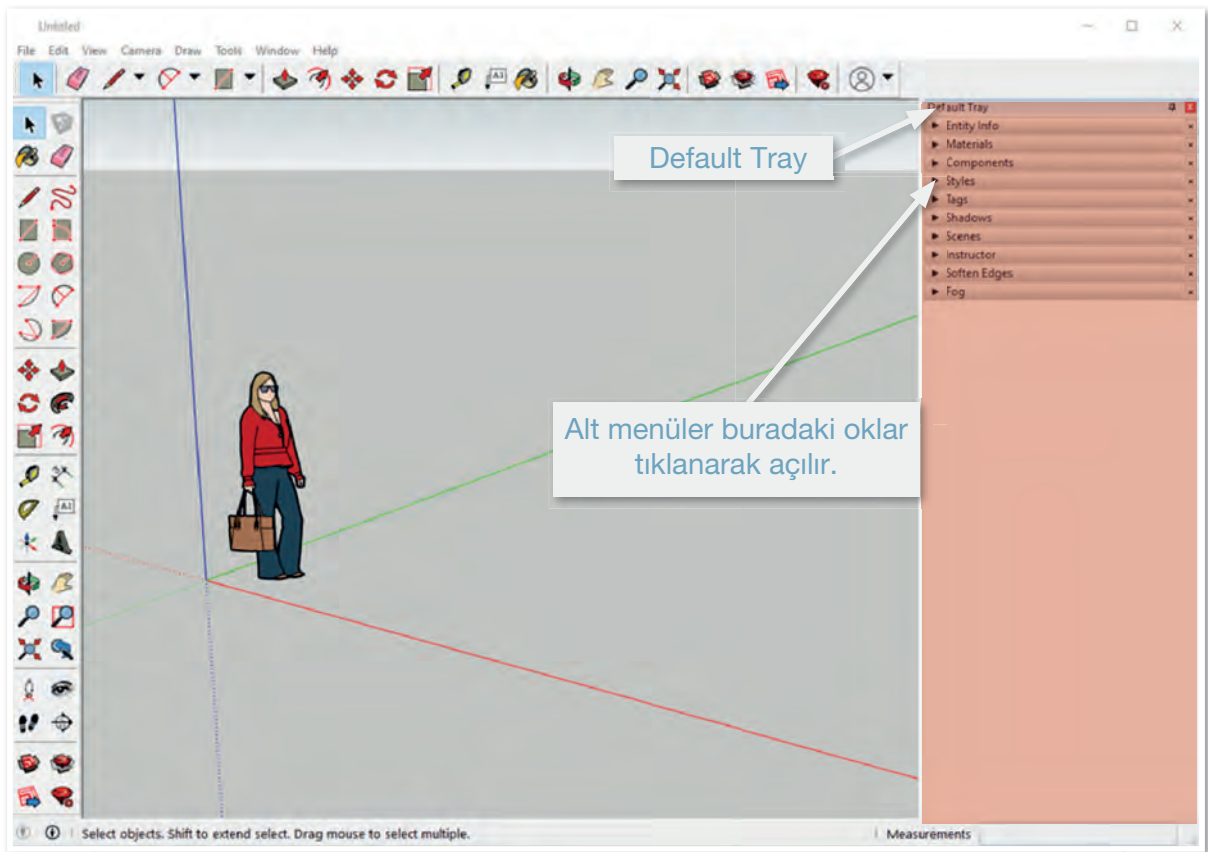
Untitled

File Edit View Camera Draw Tools Window Help

Default Tray

Entity Info
Materials
Components
Styles
Tags
Shadows
Scenes
Instructor
Soften Edges
Fog

Default Tray

Alt menüler buradaki oklar tıklanarak açılır.

Select objects. Shift to extend select. Drag mouse to select multiple.

Measurements